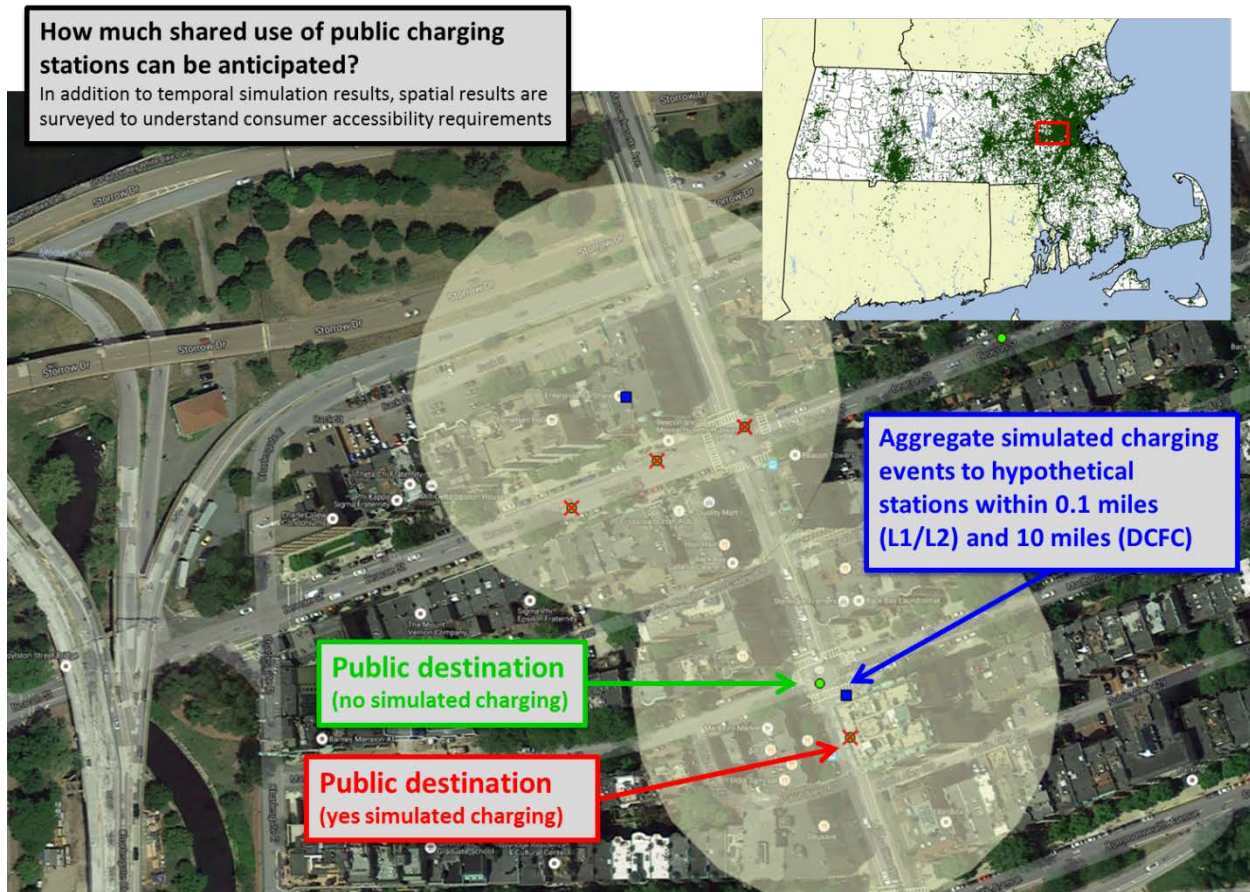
How much shared use of public charging stations can be anticipated?
In addition to temporal simulation results, spatial results are surveyed to understand consumer accessibility requirements

Storrow Dr

Storrow Dr

Storrow Dr

Storrow Dr

Storrow Dr

Aggregate simulated charging events to hypothetical stations within 0.1 miles (L1/L2) and 10 miles (DCFC)

Public destination
(no simulated charging)

Public destination
(yes simulated charging)